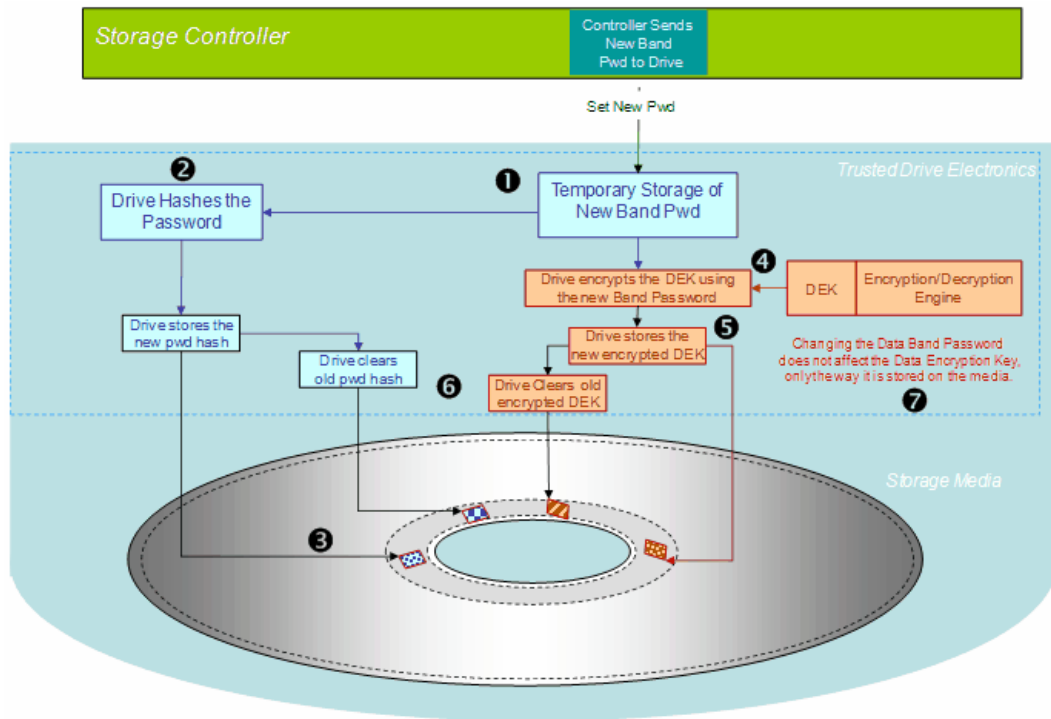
Storage Controller

Controller Sends New Band Pwd to Drive

Set New Pwd

Trusted Drive Electronics

❷

Drive Hashes the Password

❶

Temporary Storage of New Band Pwd

❹

Drive encrypts the DEK using the new Band Password

DEK

Encryption/Decryption Engine

Drive stores the new pwd hash

Drive clears old pwd hash

Drive stores the new encrypted DEK

❺

Changing the Data Band Password does not affect the Data Encryption Key, only the way it is stored on the media.

❻

Drive Clears old encrypted DEK

❼

Storage Media

❸